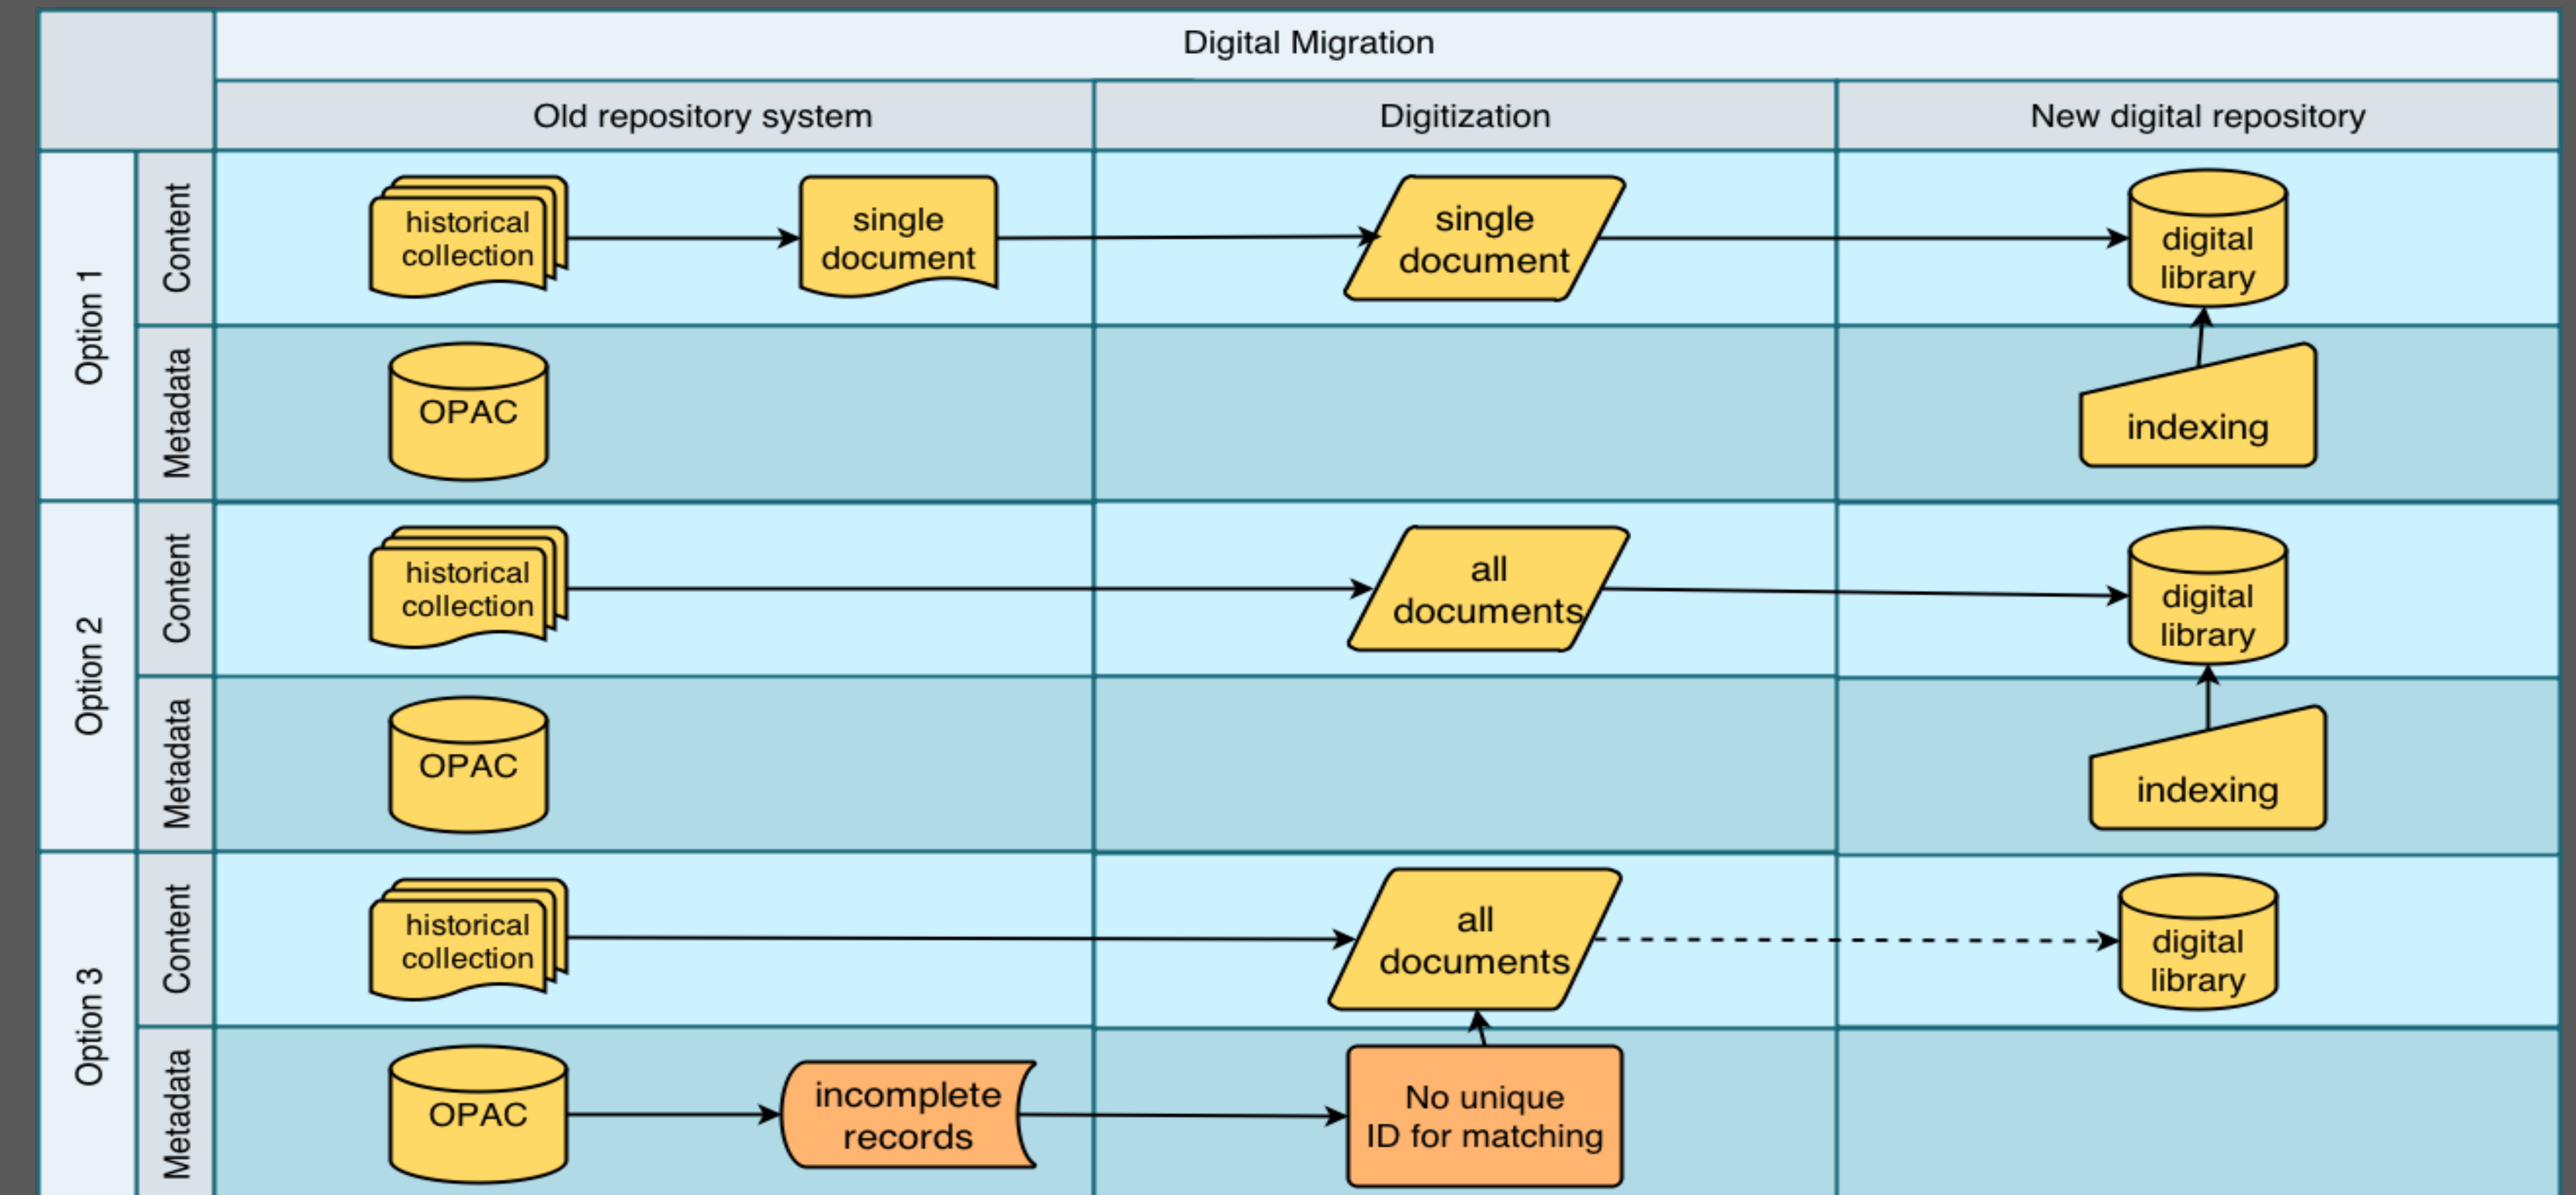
Digital Migration

| | | Old repository system | Digitization | New digital repository |
|---|---|---|---|---|
| Option 1 | Content | historical collection → single document | single document | digital library |
| | Metadata | OPAC | | indexing |
| Option 2 | Content | historical collection | all documents | digital library |
| | Metadata | OPAC | | indexing |
| Option 3 | Content | historical collection | all documents | digital library |
| | Metadata | OPAC → incomplete records | No unique ID for matching | |